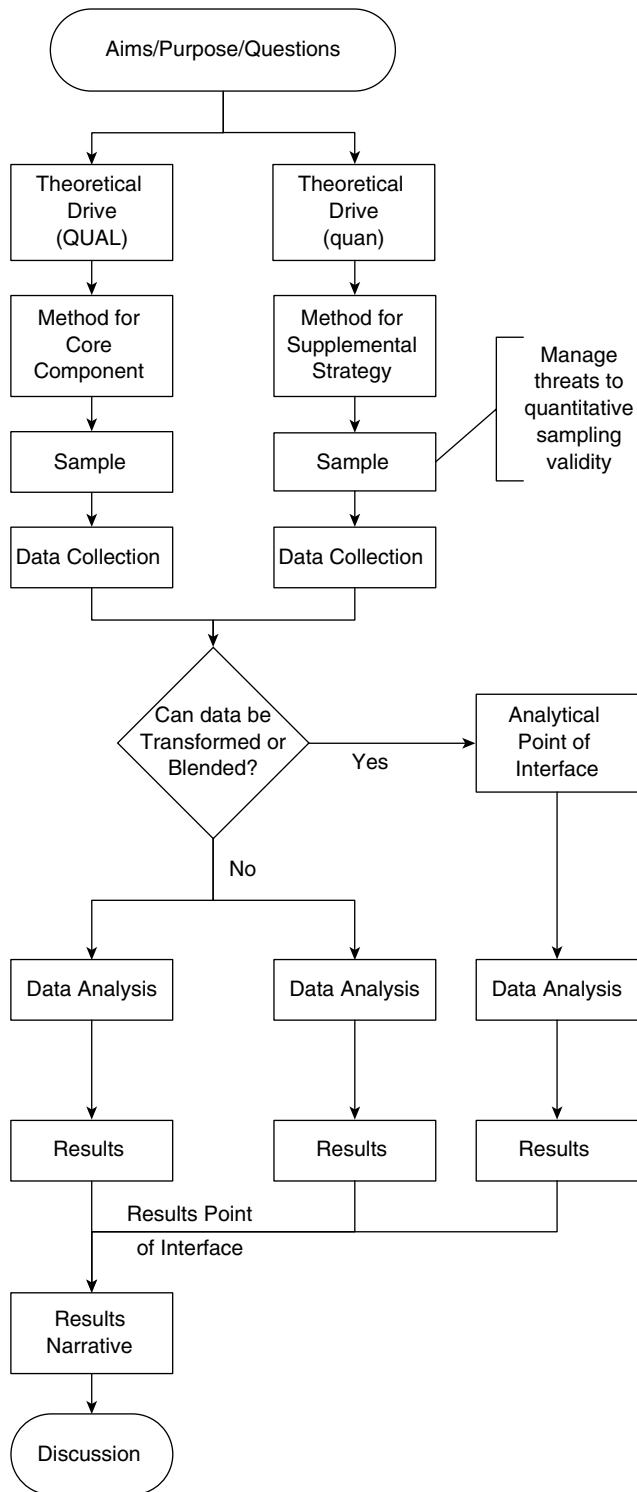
Aims/Purpose/Questions

Theoretical Drive (QUAL)

Theoretical Drive (quan)

Method for Core Component

Method for Supplemental Strategy

Manage threats to quantitative sampling validity

Sample

Sample

Data Collection

Data Collection

Can data be Transformed or Blended?

Yes

Analytical Point of Interface

No

Data Analysis

Data Analysis

Data Analysis

Results

Results

Results

Results Point of Interface

Results Narrative

Discussion